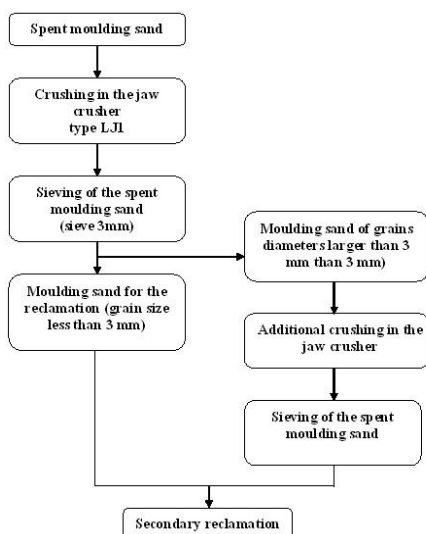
Spent moulding sand

Crushing in the jaw crusher type LJ1

Sieving of the spent moulding sand (sieve 3mm)

Moulding sand of grains diameters larger than 3 mm than 3 mm)

Moulding sand for the reclamation (grain size less than 3 mm)

Additional crushing in the jaw crusher

Sieving of the spent moulding sand

Secondary reclamation